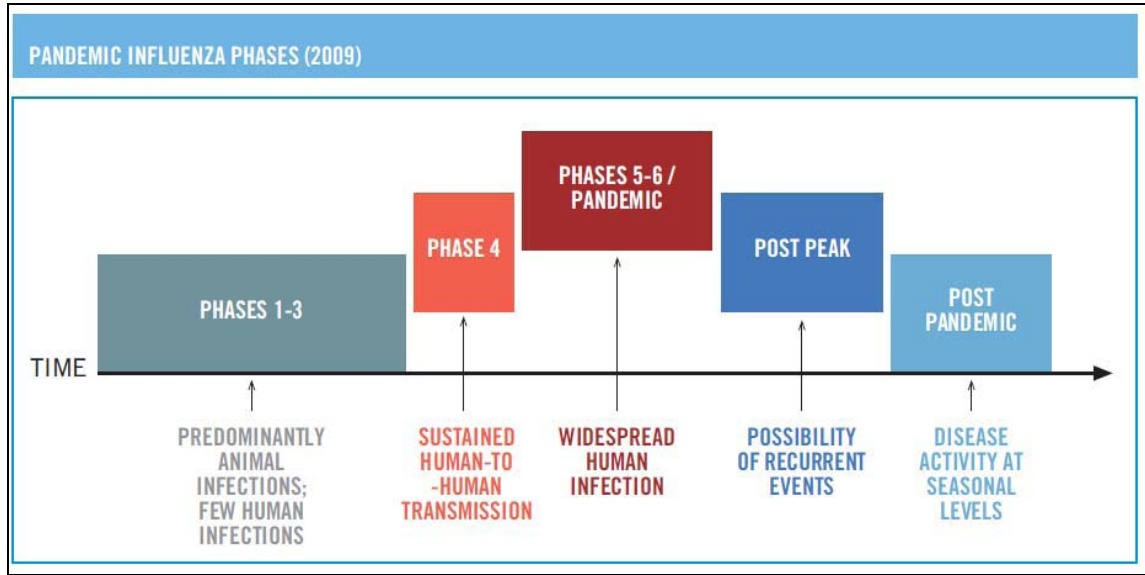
PANDEMIC INFLUENZA PHASES (2009)

PHASES 1-3

PHASE 4

PHASES 5-6 / PANDEMIC

POST PEAK

POST PANDEMIC

TIME

PREDOMINANTLY ANIMAL INFECTIONS; FEW HUMAN INFECTIONS

SUSTAINED HUMAN-TO -HUMAN TRANSMISSION

WIDESPREAD HUMAN INFECTION

POSSIBILITY OF RECURRENT EVENTS

DISEASE ACTIVITY AT SEASONAL LEVELS